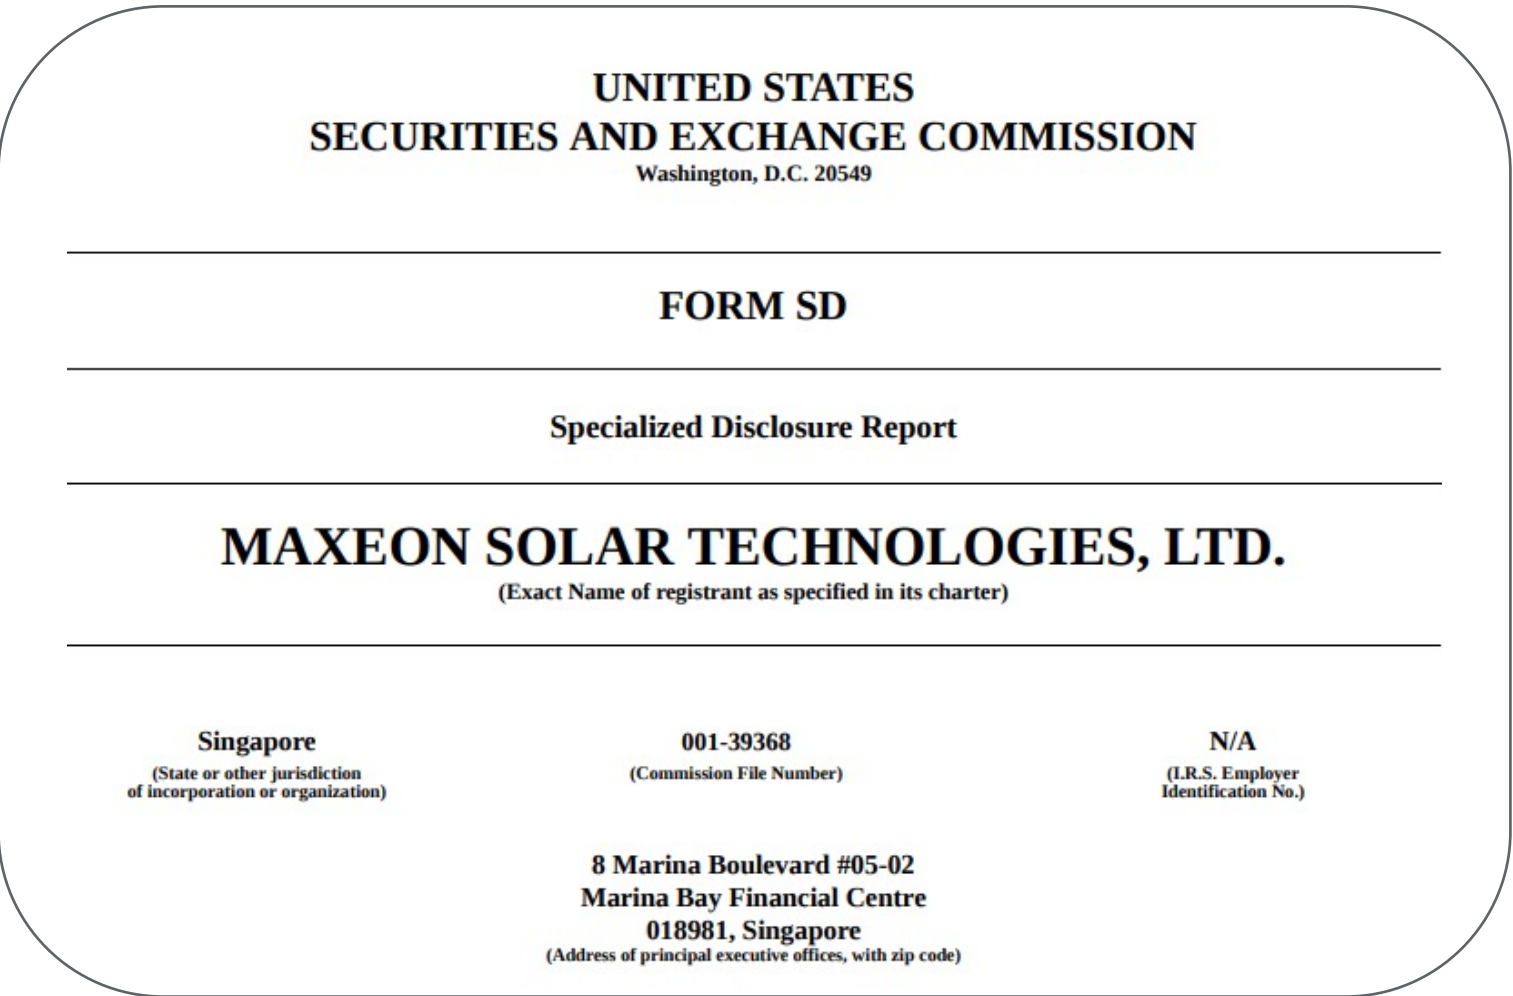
UNITED STATES
SECURITIES AND EXCHANGE COMMISSION
Washington, D.C. 20549

FORM SD

Specialized Disclosure Report

MAXEON SOLAR TECHNOLOGIES, LTD.
(Exact Name of registrant as specified in its charter)

Singapore
(State or other jurisdiction of incorporation or organization)

001-39368
(Commission File Number)

N/A
(I.R.S. Employer Identification No.)

8 Marina Boulevard #05-02
Marina Bay Financial Centre
018981, Singapore
(Address of principal executive offices, with zip code)